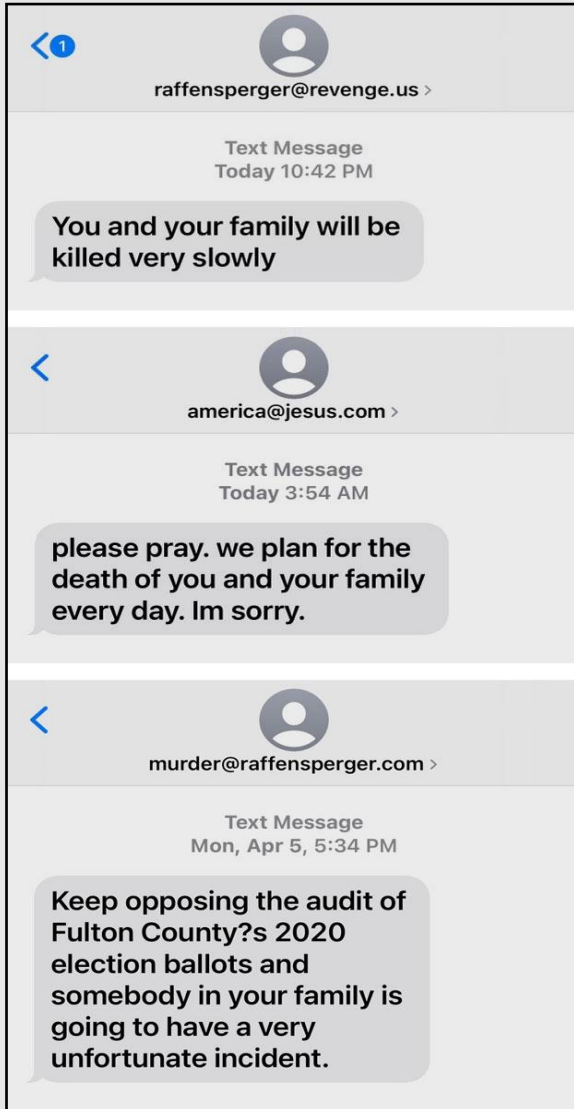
<1

raffensperger@revenge.us >

Text Message
Today 10:42 PM

You and your family will be killed very slowly

<

america@jesus.com >

Text Message
Today 3:54 AM

please pray. we plan for the death of you and your family every day. Im sorry.

<

murder@raffensperger.com >

Text Message
Mon, Apr 5, 5:34 PM

Keep opposing the audit of Fulton County?s 2020 election ballots and somebody in your family is going to have a very unfortunate incident.